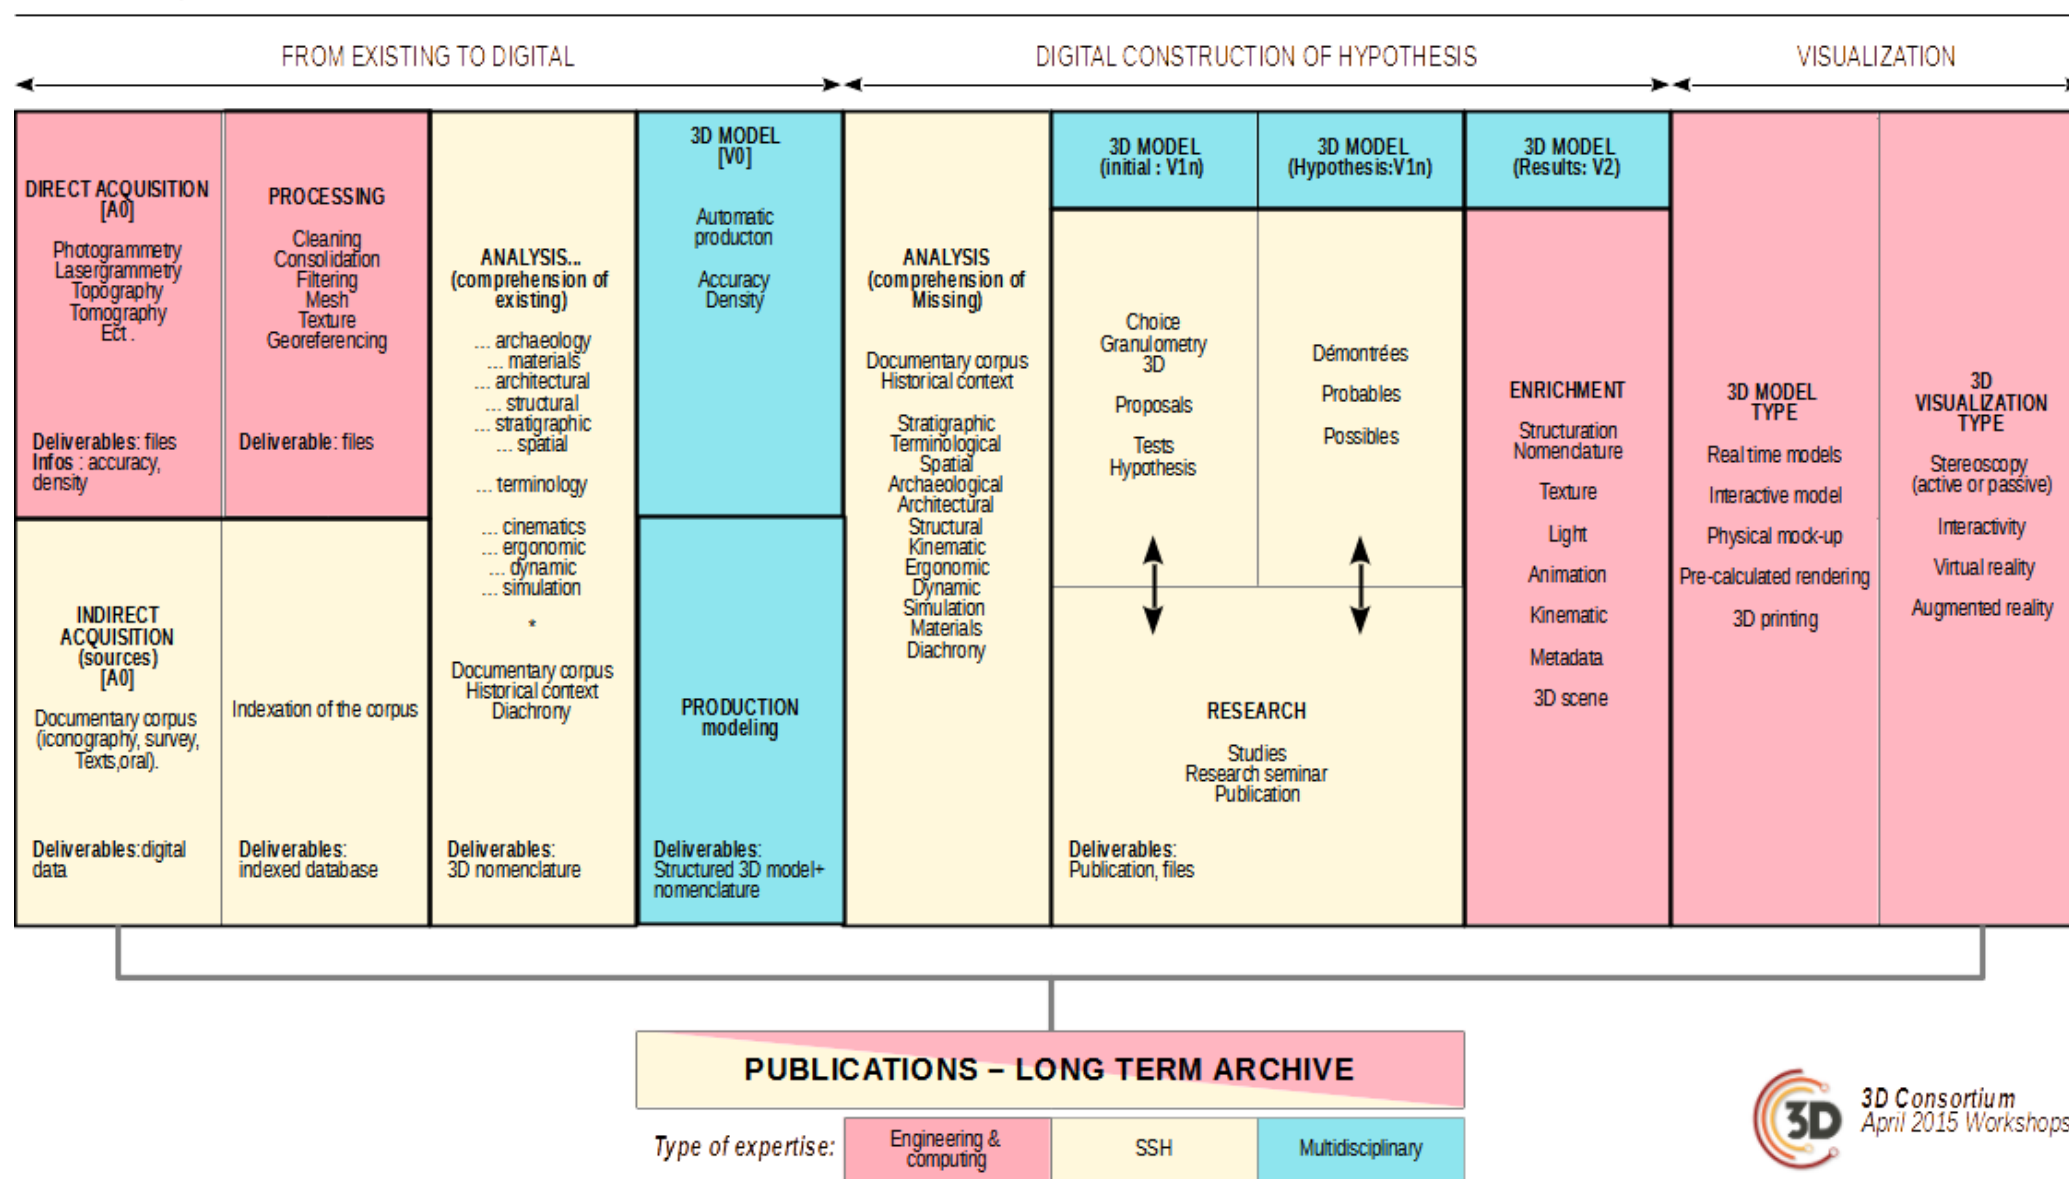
FROM EXISTING TO DIGITAL

DIGITAL CONSTRUCTION OF HYPOTHESIS

VISUALIZATION

DIRECT ACQUISITION [A0]

Photogrammetry
Lasergrammetry
Topography
Tomography
Ect .

Deliverables: files
Infos : accuracy, density

PROCESSING

Cleaning
Consolidation
Filtering
Mesh
Texture
Georeferencing

Deliverable: files

INDIRECT ACQUISITION (sources) [A0]

Documentary corpus (iconography, survey, Texts,oral).

Deliverables:digital data

Indexation of the corpus

Deliverables: indexed database

ANALYSIS... (comprehension of existing)

... archaeology
... materials
... architectural
... structural
... stratigraphic
... spatial

... terminology

... cinematics
... ergonomic
... dynamic
... simulation

*

Documentary corpus
Historical context
Diachrony

Deliverables: 3D nomenclature

3D MODEL [V0]

Automatic producton

Accuracy
Density

PRODUCTION modeling

Deliverables: Structured 3D model+ nomenclature

ANALYSIS (comprehension of Missing)

Documentary corpus
Historical context

Stratigraphic
Terminological
Spatial
Archaeological
Architectural
Structural
Kinematic
Ergonomic
Dynamic
Simulation
Materials
Diachrony

3D MODEL (initial : V1n)

Choice
Granulometry
3D

Proposals

Tests
Hypothesis

3D MODEL (Hypothesis:V1n)

Démontrées

Probables

Possibles

RESEARCH

Studies
Research seminar
Publication

Deliverables: Publication, files

3D MODEL (Results: V2)

ENRICHMENT

Structuration
Nomenclature

Texture

Light

Animation

Kinematic

Metadata

3D scene

3D MODEL TYPE

Real time models

Interactive model

Physical mock-up

Pre-calculated rendering

3D printing

3D VISUALIZATION TYPE

Stereoscopy (active or passive)

Interactivity

Virtual reality

Augmented reality

PUBLICATIONS – LONG TERM ARCHIVE

Type of expertise:

| Engineering & computing | SSH | Multidisciplinary |
|---|---|---|

3D

3D Consortium
April 2015 Workshops